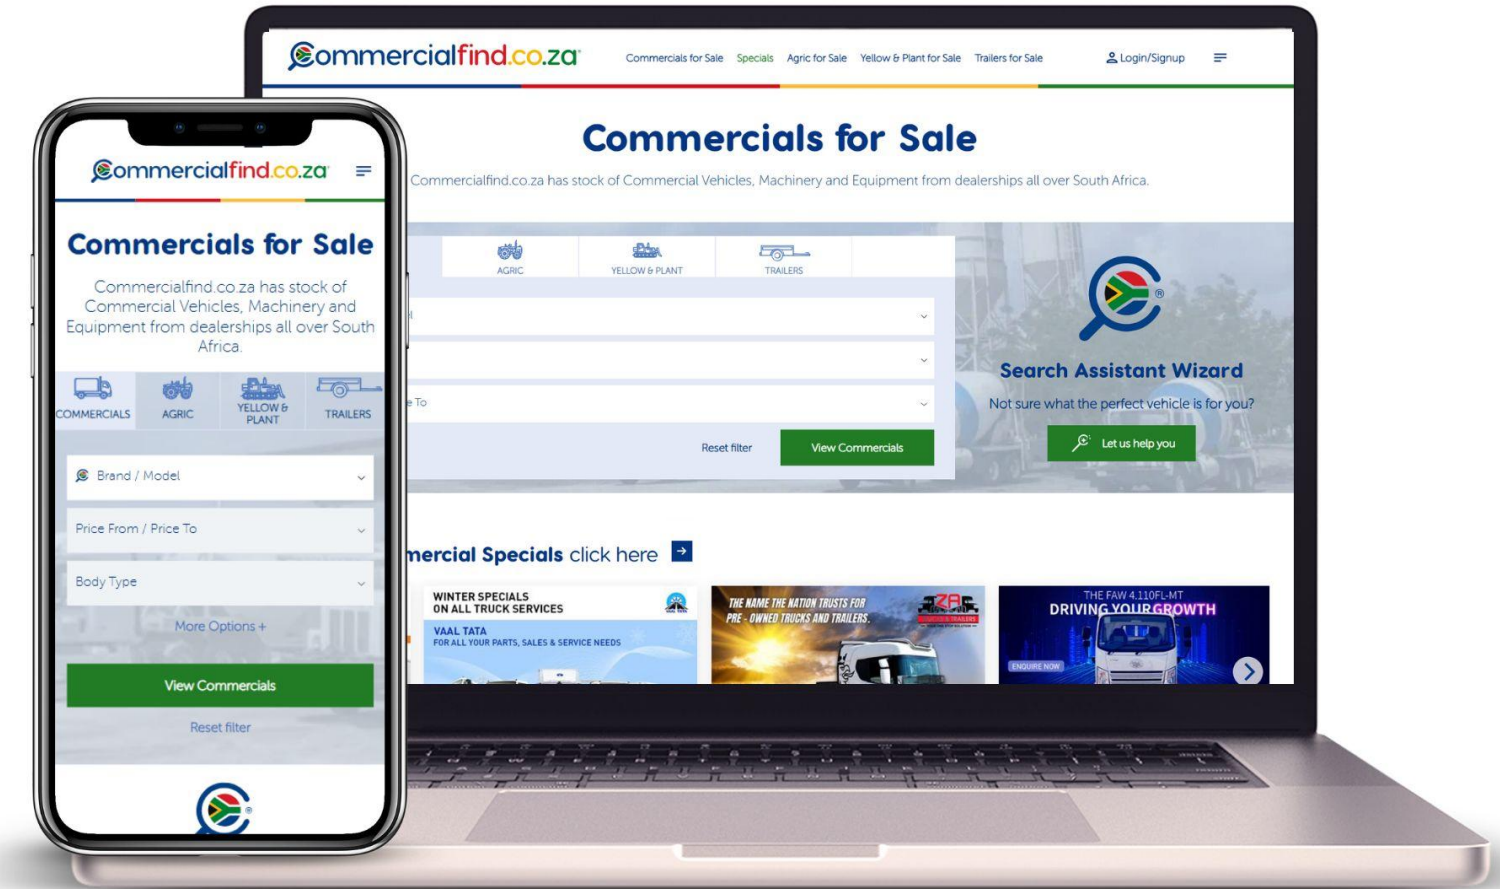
commercialfind.co.za

Commercials for Sale Specials Agric for Sale Yellow & Plant for Sale Trailers for Sale

Login/Signup

Commercials for Sale

Commercialfind.co.za has stock of Commercial Vehicles, Machinery and Equipment from dealerships all over South Africa.

AGRIC YELLOW & PLANT TRAILERS

e To

Reset filter

View Commercials

Search Assistant Wizard

Not sure what the perfect vehicle is for you?

Let us help you

mercial Specials click here

WINTER SPECIALS ON ALL TRUCK SERVICES

VAAL TATA FOR ALL YOUR PARTS, SALES & SERVICE NEEDS

THE NAME THE NATION TRUSTS FOR PRE - OWNED TRUCKS AND TRAILERS.

THE FAW 4.110FL-MT DRIVING YOUR GROWTH

ENQUIRE NOW

commercialfind.co.za

Commercials for Sale

Commercialfind.co.za has stock of Commercial Vehicles, Machinery and Equipment from dealerships all over South Africa.

COMMERCIALS AGRIC YELLOW & PLANT TRAILERS

Brand / Model

Price From / Price To

Body Type

More Options +

View Commercials

Reset filter